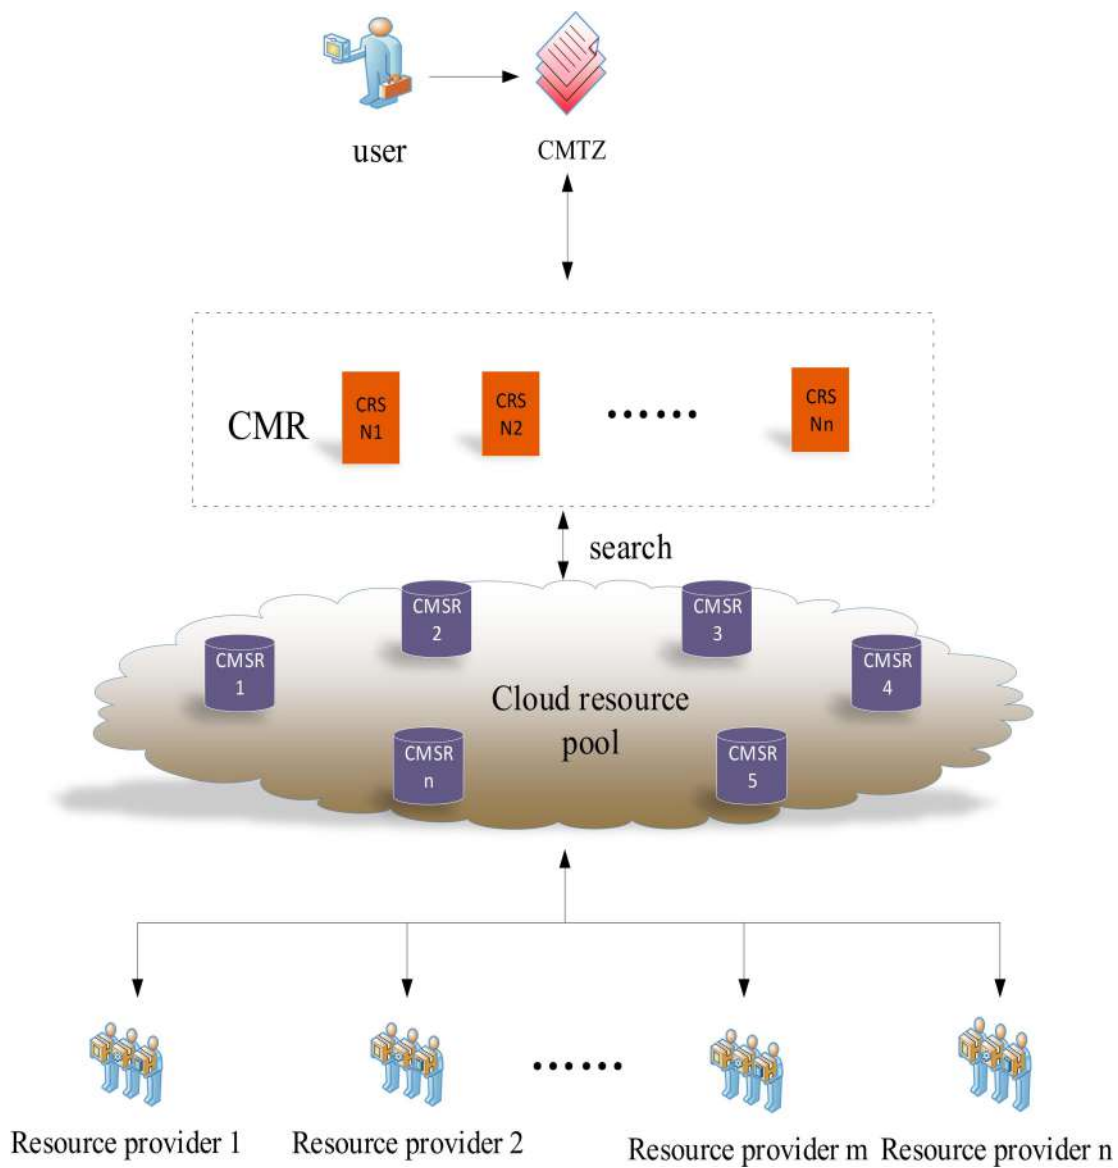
user

CMTZ

CMR

CRS N1

CRS N2

......

CRS Nn

search

CMSR 2

CMSR 3

CMSR 1

CMSR 4

Cloud resource pool

CMSR n

CMSR 5

......

Resource provider 1

Resource provider 2

Resource provider m

Resource provider n